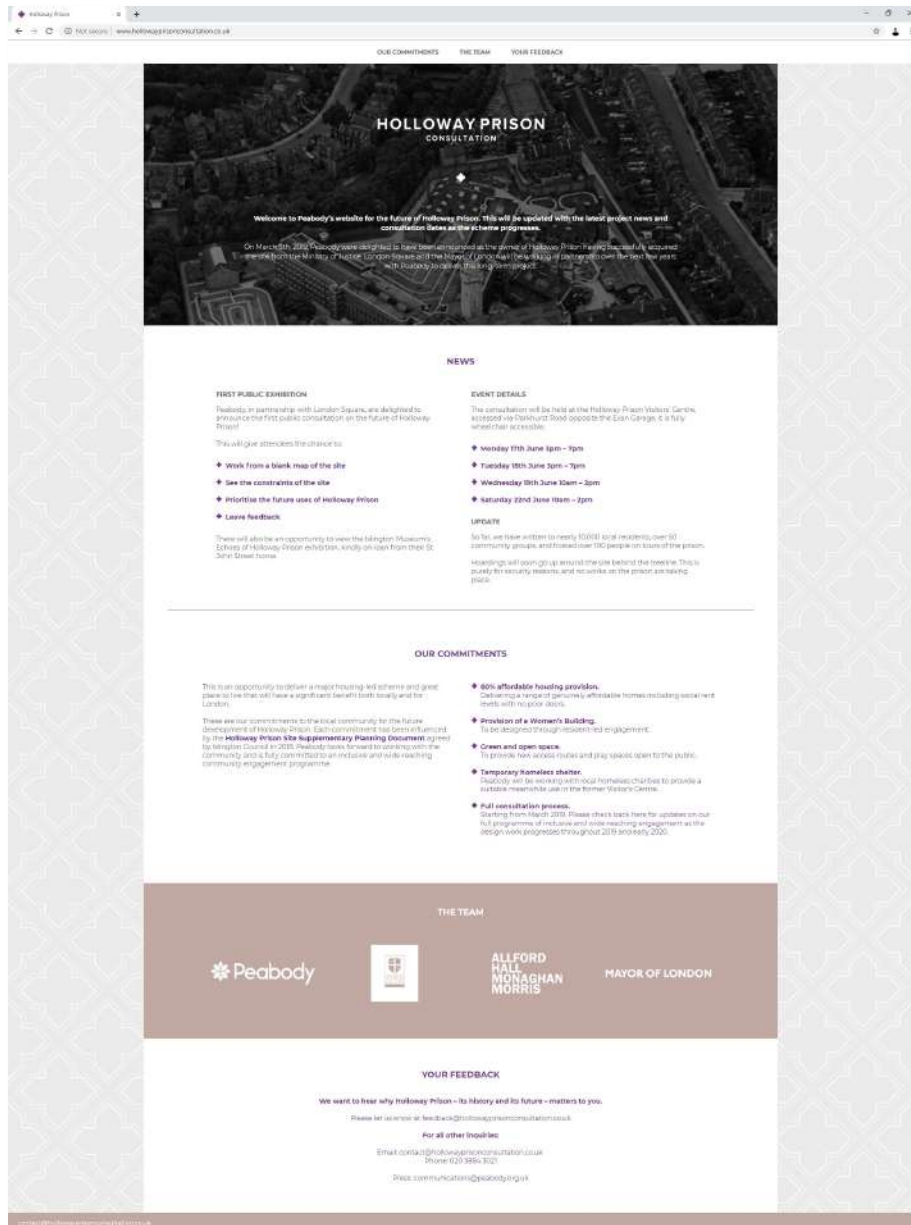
Holloway Prison

Not secure | www.hollowayprisonconsultation.co.uk

OUR COMMITMENTS THE TEAM YOUR FEEDBACK

HOLLOWAY PRISON
CONSULTATION

Welcome to Peabody's website for the future of Holloway Prison. This will be updated with the latest project news and consultation dates as the scheme progresses.

On March 8th 2019 Peabody were delighted to have been announced as the owner of Holloway Prison having successfully acquired the site from the Ministry of Justice. London Square and the Mayor of London will be working in partnership over the next few years with Peabody to deliver this long-term project.

NEWS

FIRST PUBLIC EXHIBITION

Peabody, in partnership with London Square, are delighted to announce the first public consultation on the future of Holloway Prison!

This will give attendees the chance to:

Work from a blank map of the site

See the constraints of the site

Prioritise the future uses of Holloway Prison

Leave feedback

There will also be an opportunity to view the Islington Museum's Echoes of Holloway Prison exhibition, kindly on loan from their St John Street home.

EVENT DETAILS

The consultation will be held at the Holloway Prison Visitors' Centre, accessed via Parkhurst Road opposite the Elan Garage. It is fully wheelchair accessible.

Monday 17th June 5pm – 7pm

Tuesday 18th June 5pm – 7pm

Wednesday 19th June 10am – 2pm

Saturday 22nd June 10am – 2pm

UPDATE

So far, we have written to nearly 10,000 local residents, over 60 community groups, and hosted over 100 people on tours of the prison.

Hoardings will soon go up around the site behind the treeline. This is purely for security reasons, and no works on the prison are taking place.

OUR COMMITMENTS

This is an opportunity to deliver a major housing-led scheme and great place to live that will have a significant benefit both locally and for London.

These are our commitments to the local community for the future development of Holloway Prison. Each commitment has been influenced by the Holloway Prison Site Supplementary Planning Document agreed by Islington Council in 2018. Peabody looks forward to working with the community and is fully committed to an inclusive and wide reaching community engagement programme.

60% affordable housing provision.
Delivering a range of genuinely affordable homes including social rent levels with no poor doors.

Provision of a Women's Building.
To be designed through resident-led engagement.

Green and open space.
To provide new access routes and play spaces open to the public.

Temporary homeless shelter.
Peabody will be working with local homeless charities to provide a suitable meanwhile use in the former Visitors Centre.

Full consultation process.
Starting from March 2019. Please check back here for updates on our full programme of inclusive and wide reaching engagement as the design work progresses throughout 2019 and early 2020.

THE TEAM

Peabody

ALLFORD HALL MONAGHAN MORRIS

MAYOR OF LONDON

YOUR FEEDBACK

We want to hear why Holloway Prison – its history and its future – matters to you.

Please let us know at feedback@hollowayprisonconsultation.co.uk

For all other inquiries:

Email: contact@hollowayprisonconsultation.co.uk
Phone: 020 3884 3021

Press: communications@peabody.org.uk

contact@hollowayprisonconsultation.co.uk